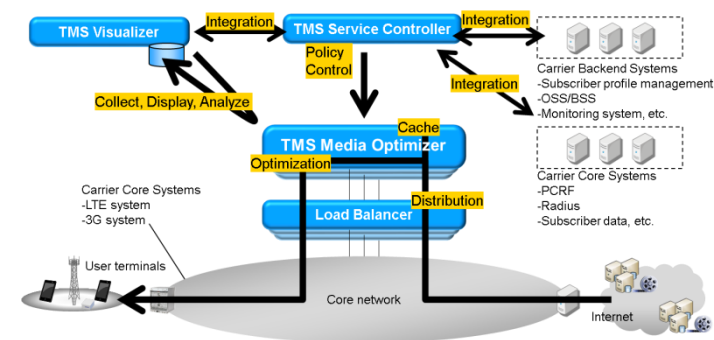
TMS Visualizer

Integration

TMS Service Controller

Integration

Carrier Backend Systems
-Subscriber profile management
-OSS/BSS
-Monitoring system, etc.

Policy Control

Integration

Collect, Display, Analyze

Cache

TMS Media Optimizer

Optimization

Carrier Core Systems
-PCRF
-Radius
-Subscriber data, etc.

Carrier Core Systems
-LTE system
-3G system

Distribution

Load Balancer

User terminals

Core network

Internet